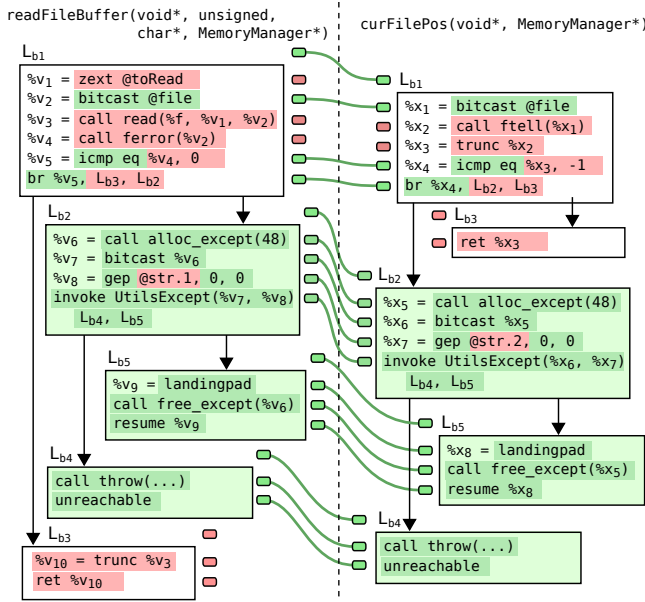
readFileBuffer(void*, unsigned, char*, MemoryManager*)

$L_{b1}$

%$v_1$ = zext @toRead
%$v_2$ = bitcast @file
%$v_3$ = call read(%f, %$v_1$, %$v_2$)
%$v_4$ = call ferror(%$v_2$)
%$v_5$ = icmp eq %$v_4$, 0
br %$v_5$, $L_{b3}$, $L_{b2}$

$L_{b2}$

%$v_6$ = call alloc_except(48)
%$v_7$ = bitcast %$v_6$
%$v_8$ = gep @str.1, 0, 0
invoke UtilsExcept(%$v_7$, %$v_8$)
$L_{b4}$, $L_{b5}$

$L_{b5}$

%$v_9$ = landingpad
call free_except(%$v_6$)
resume %$v_9$

$L_{b4}$

call throw(...)
unreachable

$L_{b3}$

%$v_{10}$ = trunc %$v_3$
ret %$v_{10}$

curFilePos(void*, MemoryManager*)

$L_{b1}$

%$x_1$ = bitcast @file
%$x_2$ = call ftell(%$x_1$)
%$x_3$ = trunc %$x_2$
%$x_4$ = icmp eq %$x_3$, -1
br %$x_4$, $L_{b2}$, $L_{b3}$

$L_{b3}$

ret %$x_3$

$L_{b2}$

%$x_5$ = call alloc_except(48)
%$x_6$ = bitcast %$x_5$
%$x_7$ = gep @str.2, 0, 0
invoke UtilsExcept(%$x_6$, %$x_7$)
$L_{b4}$, $L_{b5}$

$L_{b5}$

%$x_8$ = landingpad
call free_except(%$x_5$)
resume %$x_8$

$L_{b4}$

call throw(...)
unreachable